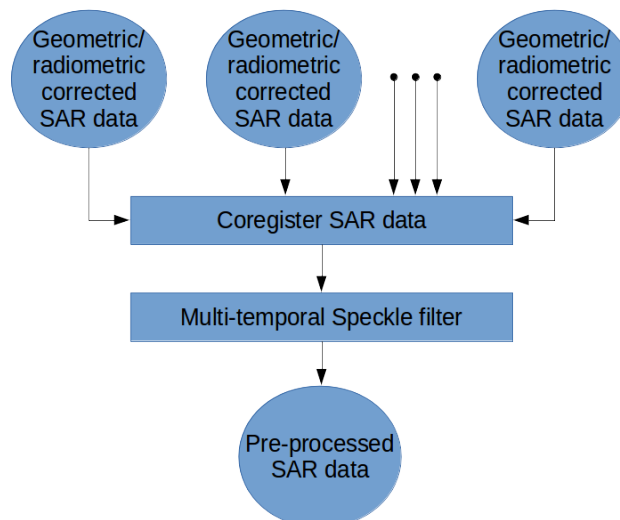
Geometric/ radiometric corrected SAR data

Geometric/ radiometric corrected SAR data

Geometric/ radiometric corrected SAR data

Coregister SAR data

Multi-temporal Speckle filter

Pre-processed SAR data